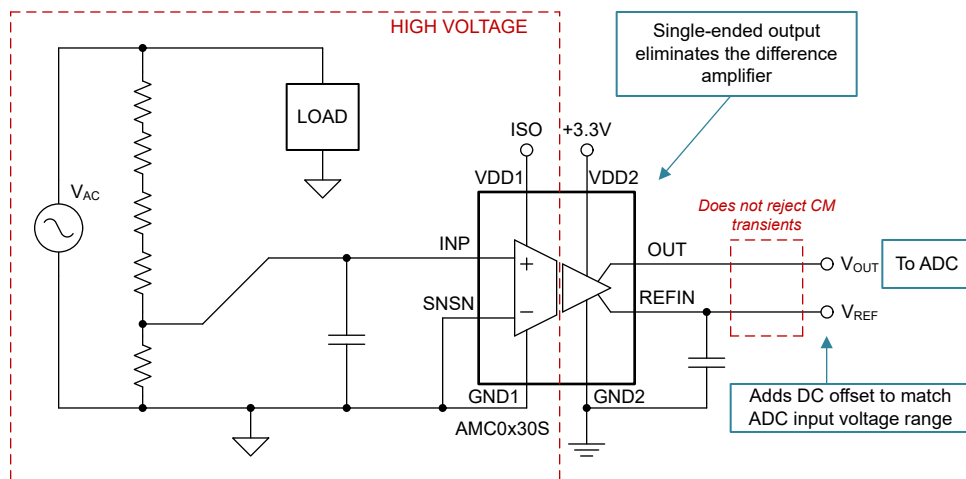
HIGH VOLTAGE

Single-ended output eliminates the difference amplifier

LOAD

ISO

+3.3V

VDD1

VDD2

$V_{AC}$

Does not reject CM transients

INP

OUT

+

$V_{OUT}$

To ADC

SNSN

REFIN

−

$V_{REF}$

GND1

GND2

Adds DC offset to match ADC input voltage range

AMC0x30S